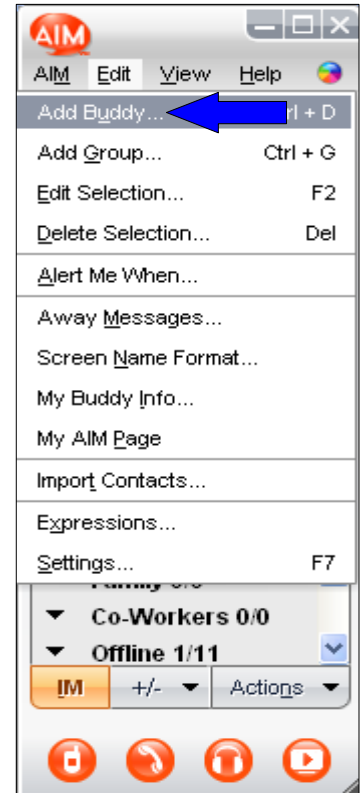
AIM

AIM Edit View Help

Add Buddy... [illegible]l + D

Add Group... Ctrl + G

Edit Selection... F2

Delete Selection... Del

Alert Me When...

Away Messages...

Screen Name Format...

My Buddy Info...

My AIM Page

Import Contacts...

Expressions...

Settings... F7

Family 0/0

Co-Workers 0/0

Offline 1/11

IM +/- Actions